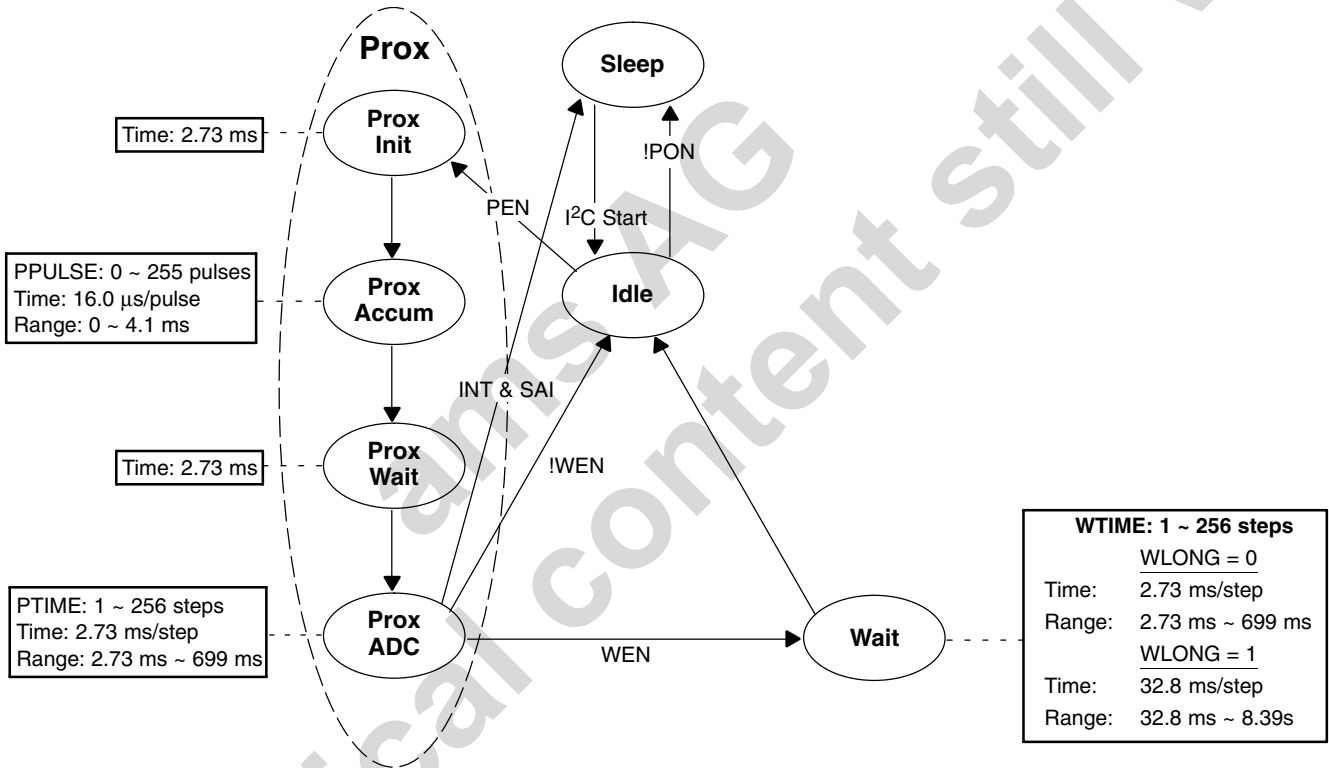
Prox

Time: 2.73 ms

Prox Init

PPULSE: 0 ~ 255 pulses
Time: 16.0 μs/pulse
Range: 0 ~ 4.1 ms

Prox Accum

Time: 2.73 ms

Prox Wait

PTIME: 1 ~ 256 steps
Time: 2.73 ms/step
Range: 2.73 ms ~ 699 ms

Prox ADC

Sleep

!PON

PEN

I$^2$C Start

Idle

INT & SAI

!WEN

WEN

Wait

| WTIME: 1 ~ 256 steps | |
|---|---|
| | WLONG = 0 |
| Time: | 2.73 ms/step |
| Range: | 2.73 ms ~ 699 ms |
| | WLONG = 1 |
| Time: | 32.8 ms/step |
| Range: | 32.8 ms ~ 8.39s |

ams AG
Technical content still valid